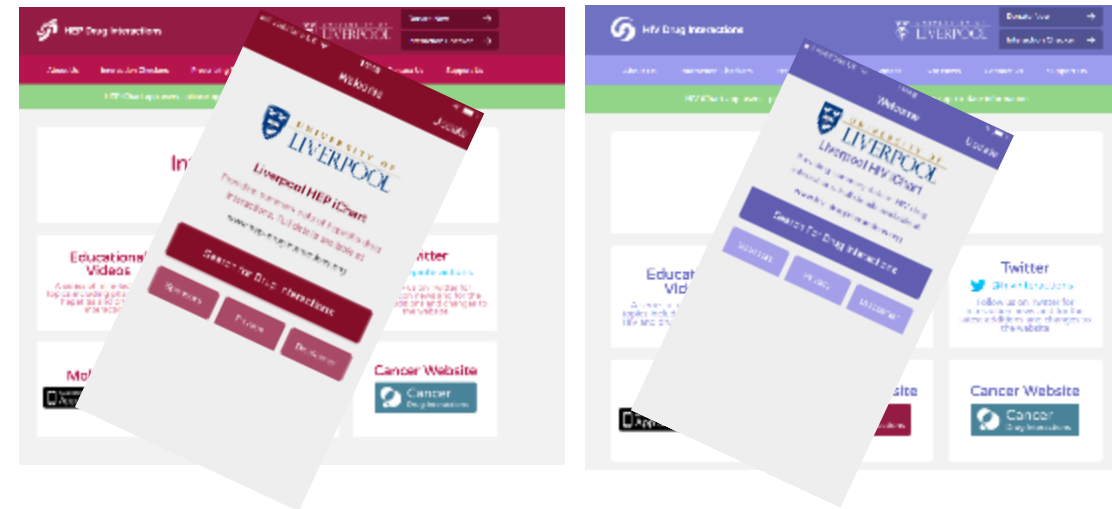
HEP Drug Interactions

UNIVERSITY OF LIVERPOOL

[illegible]

About Us

Interaction Checkers

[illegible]

Contact Us

Support Us

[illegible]

Educational Videos

Twitter

Cancer Website

Cancer Drug Interactions

Welcome

Update

UNIVERSITY OF LIVERPOOL

Liverpool HEP iChart

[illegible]

Search for Drug Interactions

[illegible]

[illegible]

Disclaimer

HIV Drug Interactions

UNIVERSITY OF LIVERPOOL

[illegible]

Educational Videos

Twitter

@HIVinteractions

Follow us on twitter for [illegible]

Cancer Website

Cancer Drug Interactions

Welcome

Update

UNIVERSITY OF LIVERPOOL

Liverpool HIV iChart

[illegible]

Search for Drug Interactions

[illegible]

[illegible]

Disclaimer